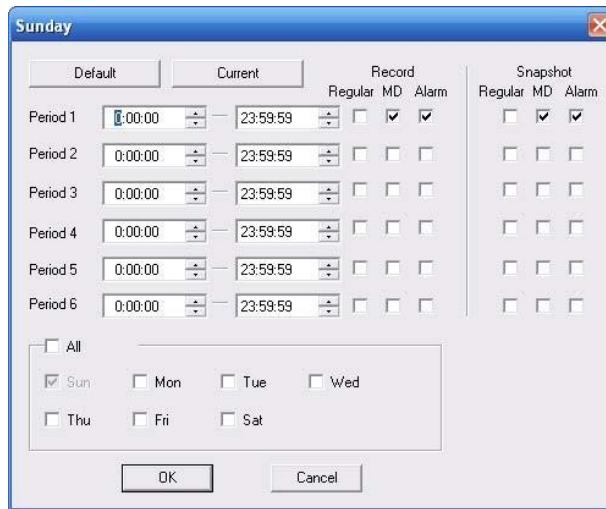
Sunday

Default Current

Record
Regular MD Alarm

Snapshot
Regular MD Alarm

Period 1 0:00:00 — 23:59:59
Period 2 0:00:00 — 23:59:59
Period 3 0:00:00 — 23:59:59
Period 4 0:00:00 — 23:59:59
Period 5 0:00:00 — 23:59:59
Period 6 0:00:00 — 23:59:59

All

Sun Mon Tue Wed

Thu Fri Sat

OK Cancel